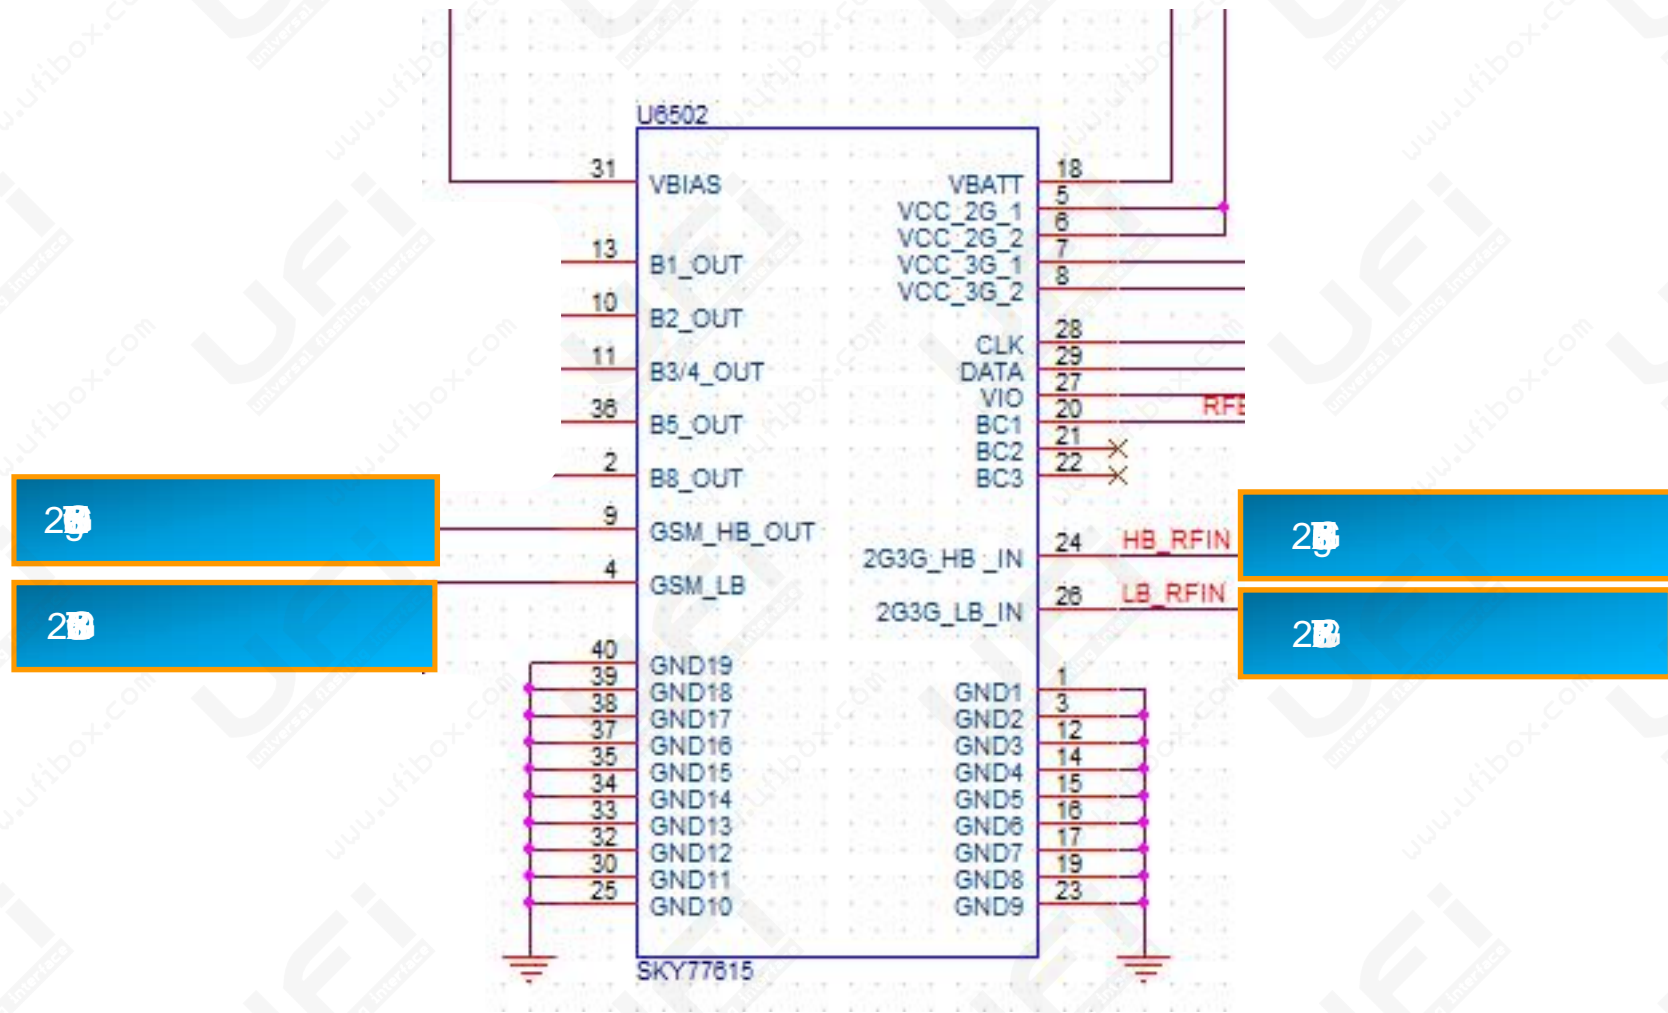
U6502

31 VBIAS
13 B1_OUT
10 B2_OUT
11 B3/4_OUT
36 B5_OUT
2 B8_OUT
9 GSM_HB_OUT
4 GSM_LB
40
39 GND19
38 GND18
37 GND17
35 GND16
34 GND15
33 GND14
32 GND13
30 GND12
25 GND11
GND10

VBATT 18
VCC_2G_1 5
VCC_2G_2 6
VCC_3G_1 7
VCC_3G_2 8
CLK 28
DATA 29
VIO 27
BC1 20
BC2 21
BC3 22
RFI
2G3G_HB_IN 24 HB_RFIN
2G3G_LB_IN 26 LB_RFIN
GND1 1
GND2 3
GND3 12
GND4 14
GND5 15
GND6 16
GND7 17
GND8 19
GND9 23

SKY77615

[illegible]
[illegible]
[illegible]
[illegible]

www.ufibox.com